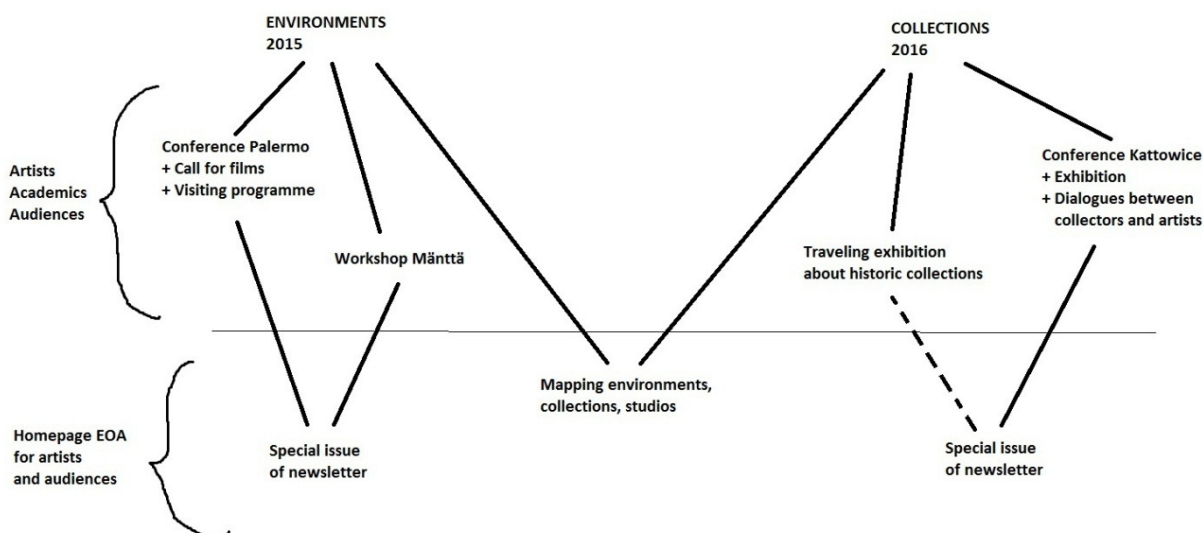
ENVIRONMENTS
2015

COLLECTIONS
2016

Artists
Academics
Audiences

Conference Palermo
+ Call for films
+ Visiting programme

Workshop Mänttä

Traveling exhibition
about historic collections

Conference Kattowice
+ Exhibition
+ Dialogues between collectors and artists

Mapping environments,
collections, studios

Homepage EOA
for artists
and audiences

Special issue
of newsletter

Special issue
of newsletter